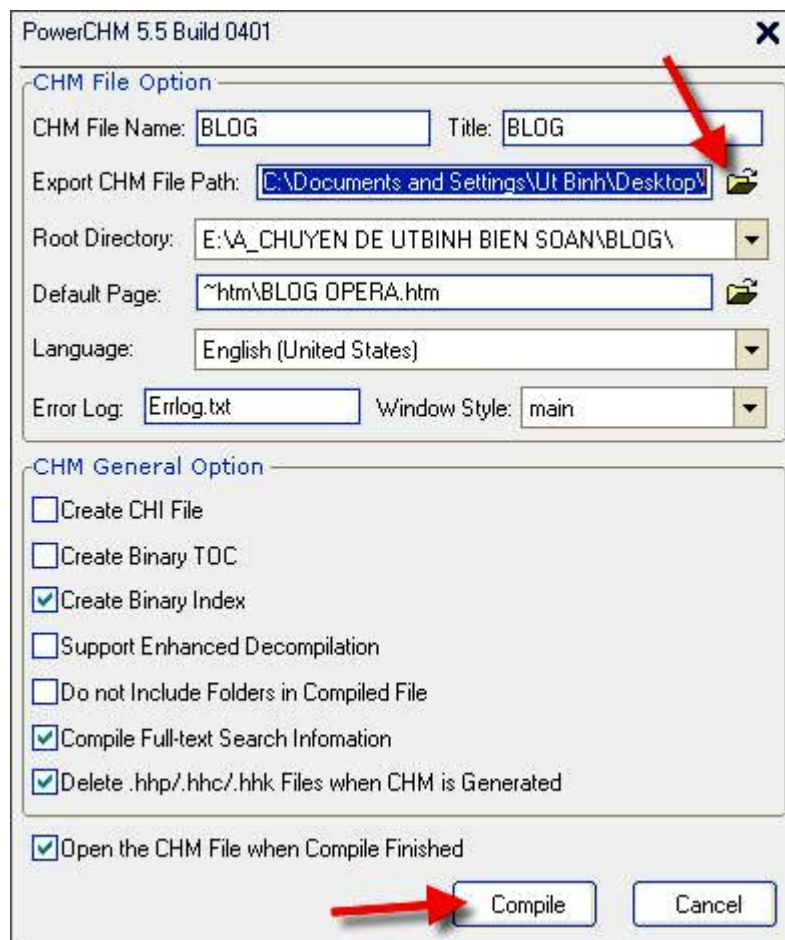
PowerCHM 5.5 Build 0401

CHM File Option

CHM File Name: BLOG

Title: BLOG

Export CHM File Path: C:\Documents and Settings\Ut Binh\Desktop\

Root Directory: E:\A_CHUYEN DE UTBINH BIEN SOAN\BLOG\

Default Page: ~htm\BLOG OPERA.htm

Language: English (United States)

Error Log: Errlog.txt

Window Style: main

CHM General Option

Create CHI File

Create Binary TOC

Create Binary Index

Support Enhanced Decompilation

Do not Include Folders in Compiled File

Compile Full-text Search Infomation

Delete .hhp/.hhc/.hhk Files when CHM is Generated

Open the CHM File when Compile Finished

Compile

Cancel